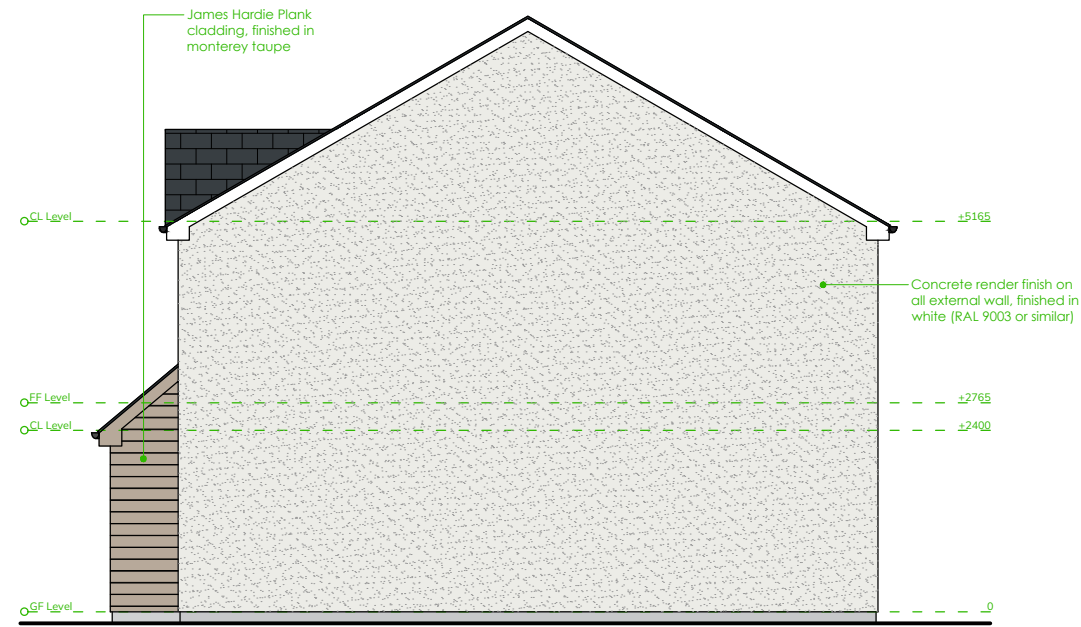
James Hardie Plank cladding, finished in monterey taupe

CL Level
+5165

Concrete render finish on all external wall, finished in white (RAL 9003 or similar)

FF Level
+2765

CL Level
+2400

GF Level
0